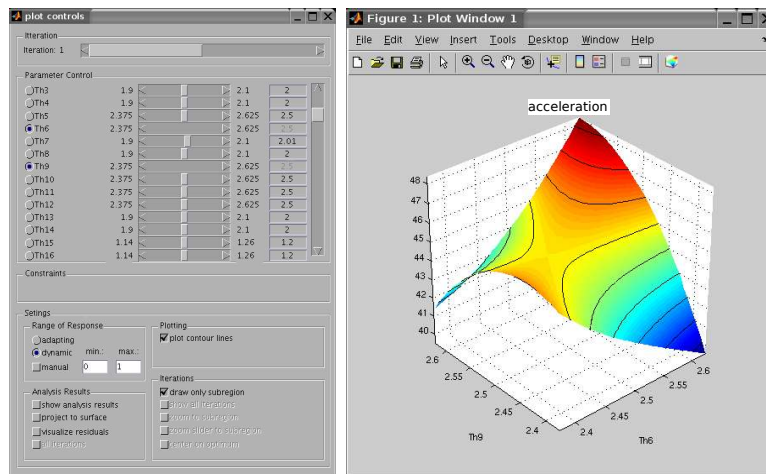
plot controls

Iteration
Iteration: 1

Parameter Control

| | | | | |
|---|---|---|---|---|
| Th3 | 1.9 | 2.1 | 2 |
| Th4 | 1.9 | 2.1 | 2 |
| Th5 | 2.375 | 2.625 | 2.5 |
| Th6 | 2.375 | 2.625 | 2.5 |
| Th7 | 1.9 | 2.1 | 2.01 |
| Th8 | 1.9 | 2.1 | 2 |
| Th9 | 2.375 | 2.625 | 2.5 |
| Th10 | 2.375 | 2.625 | 2.5 |
| Th11 | 2.375 | 2.625 | 2.5 |
| Th12 | 2.375 | 2.625 | 2.5 |
| Th13 | 1.9 | 2.1 | 2 |
| Th14 | 1.9 | 2.1 | 2 |
| Th15 | 1.14 | 1.26 | 1.2 |
| Th16 | 1.14 | 1.26 | 1.2 |

Constraints

Setings
Range of Response
adapting
dynamic min.: max.:
manual 0 1

Plotting
plot contour lines

Analysis Results
show analysis results
project to surface
visualize residuals
all iterations

Iterations
draw only subregion
show all iterations
zoom to subregion
zoom slider to subregion
center on optimum

Figure 1: Plot Window 1
File Edit View Insert Tools Desktop Window Help

acceleration
48
47
46
45
44
43
42
41
40
2.6
2.55
2.5
2.45
2.4
Th9
2.4
2.45
2.5
2.55
2.6
Th6